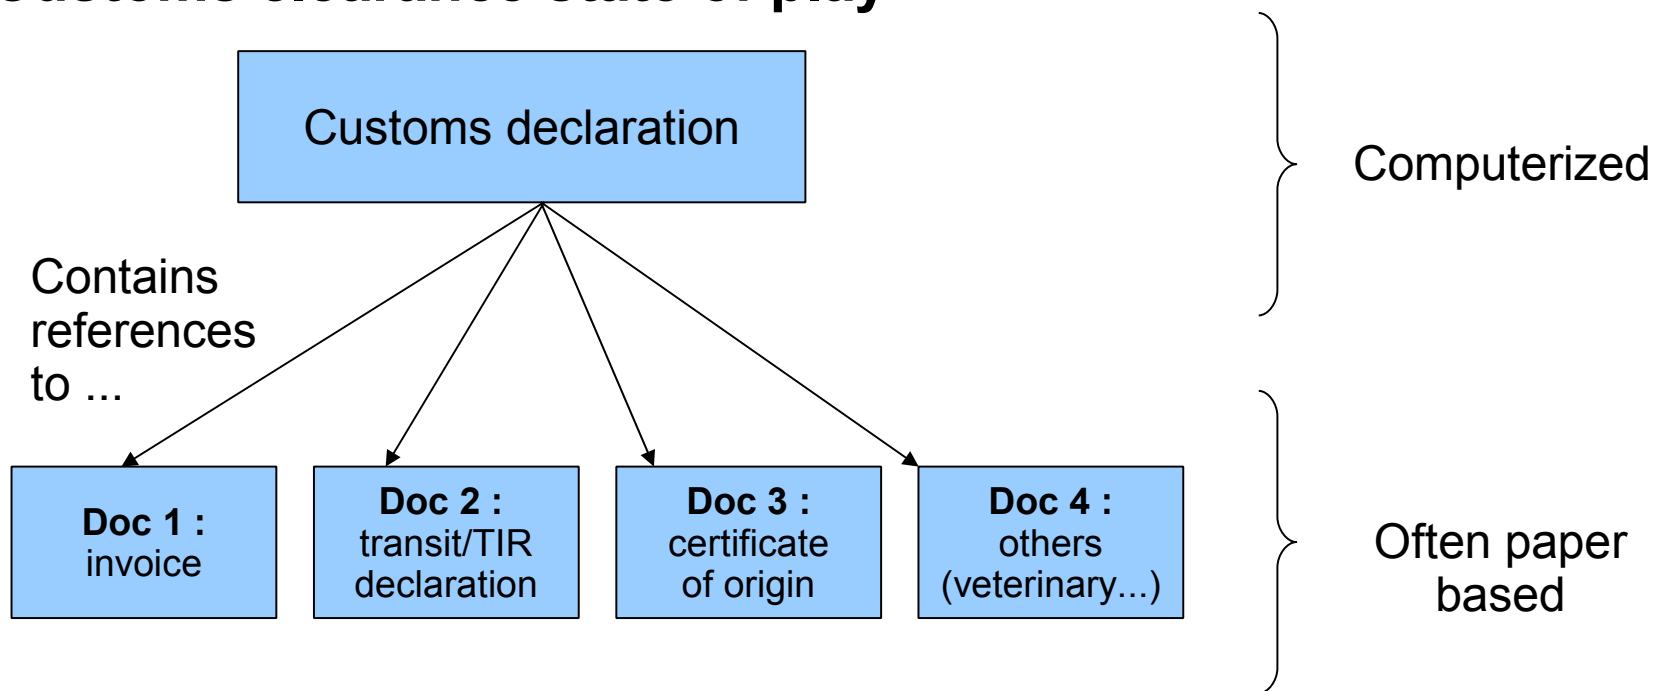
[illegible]

Customs declaration

Computerized

Contains references to ...

**Doc 1 :** invoice

**Doc 2 :** transit/TIR declaration

**Doc 3 :** certificate of origin

**Doc 4 :** others (veterinary...)

Often paper based